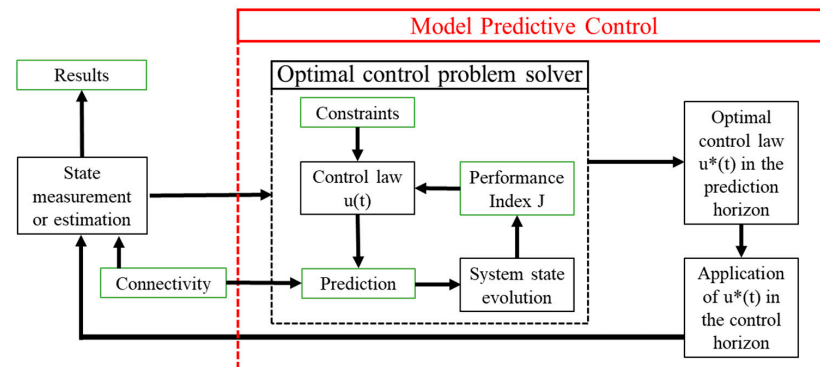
Model Predictive Control

Results

State measurement or estimation

Optimal control problem solver

Constraints

Control law u(t)

Performance Index J

Connectivity

Prediction

System state evolution

Optimal control law u*(t) in the prediction horizon

Application of u*(t) in the control horizon